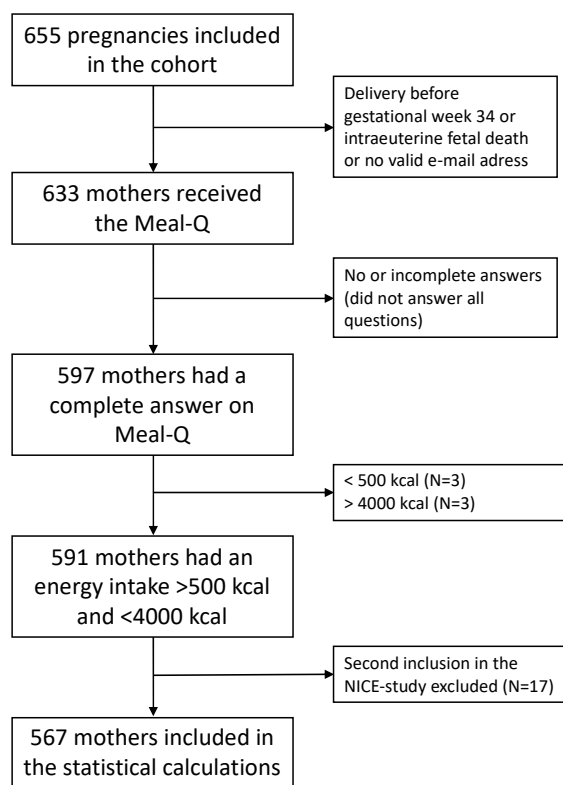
655 pregnancies included in the cohort

Delivery before gestational week 34 or intraeuterine fetal death or no valid e-mail adress

633 mothers received the Meal-Q

No or incomplete answers (did not answer all questions)

597 mothers had a complete answer on Meal-Q

< 500 kcal (N=3)
> 4000 kcal (N=3)

591 mothers had an energy intake >500 kcal and <4000 kcal

Second inclusion in the NICE-study excluded (N=17)

567 mothers included in the statistical calculations